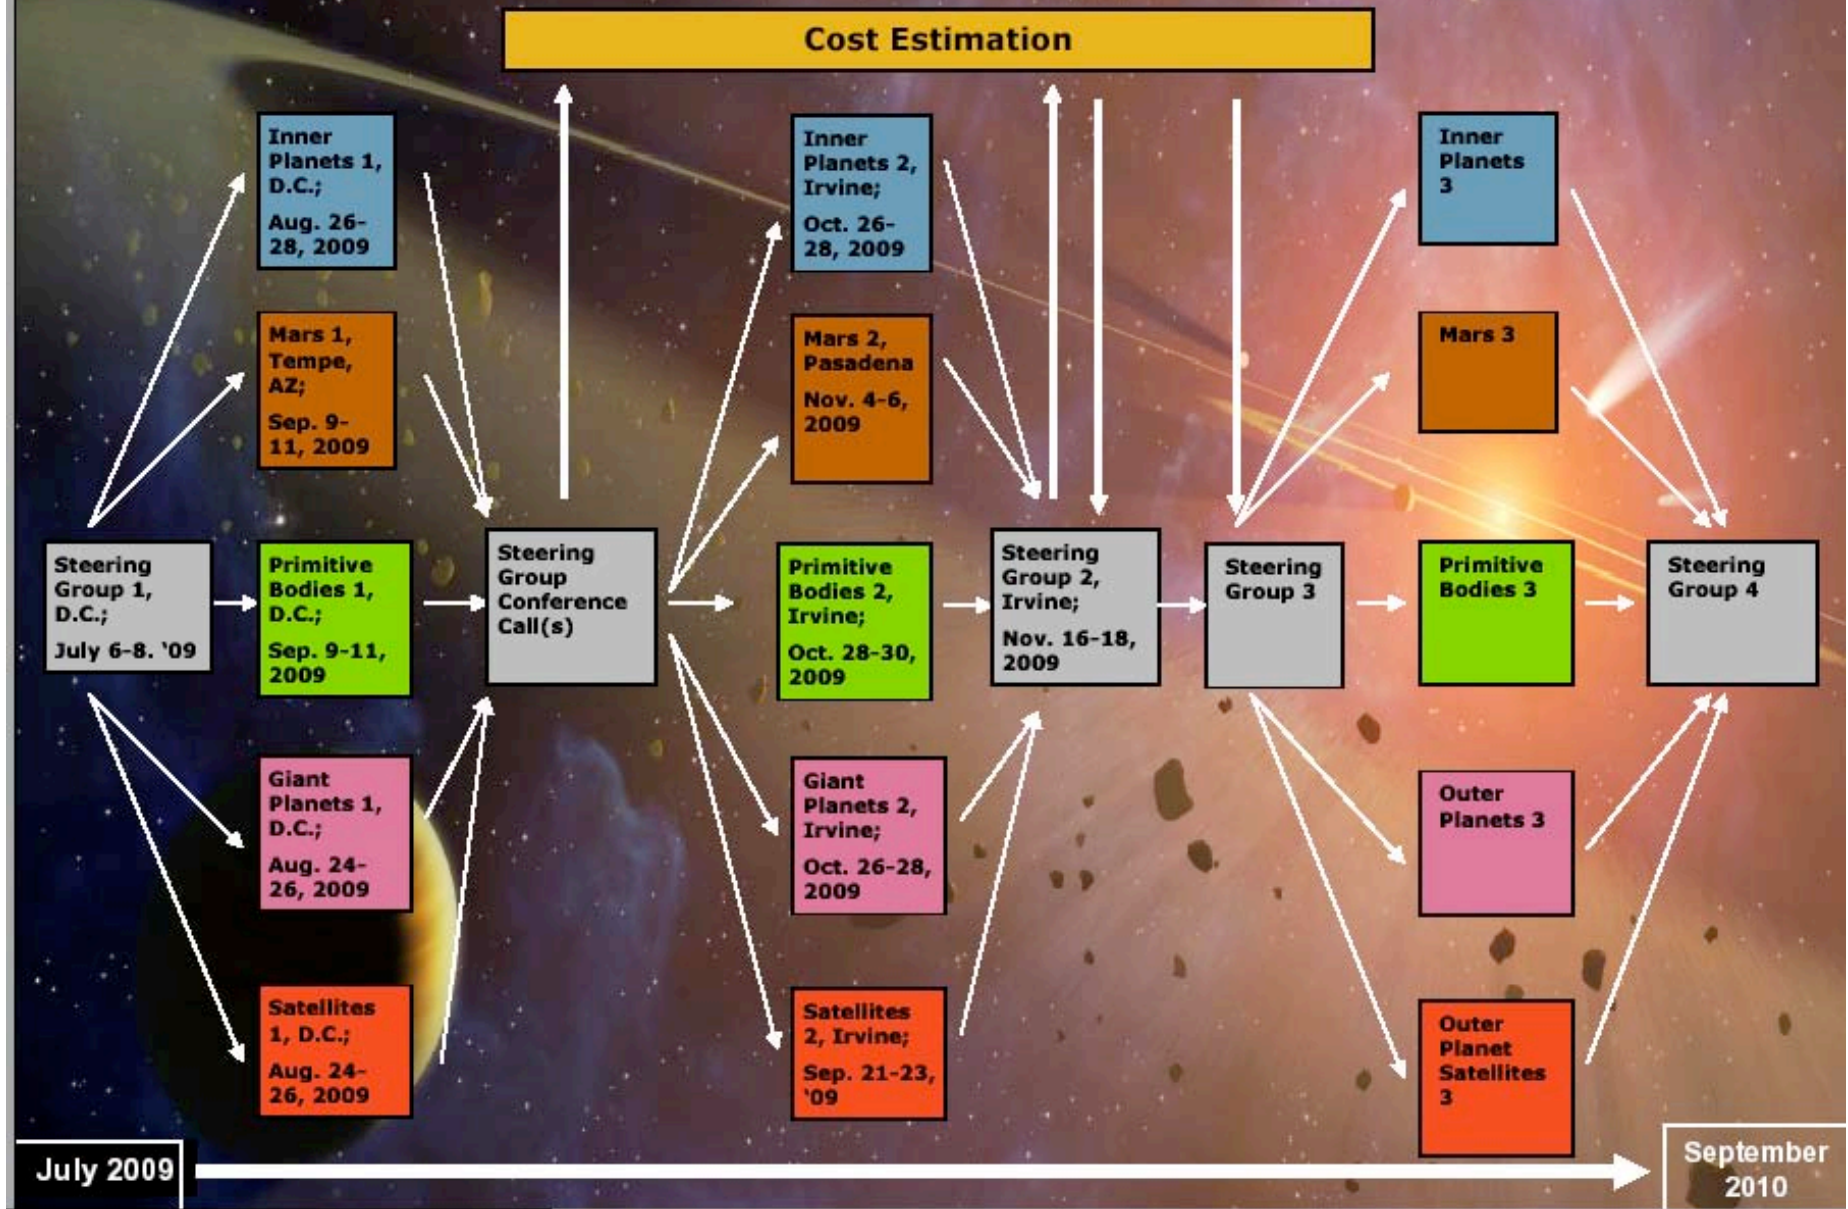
Cost Estimation

Inner Planets 1, D.C.;
Aug. 26-28, 2009

Mars 1, Tempe, AZ;
Sep. 9-11, 2009

Steering Group 1, D.C.;
July 6-8. '09

Primitive Bodies 1, D.C.;
Sep. 9-11, 2009

Giant Planets 1, D.C.;
Aug. 24-26, 2009

Satellites 1, D.C.;
Aug. 24-26, 2009

Steering Group Conference Call(s)

Inner Planets 2, Irvine;
Oct. 26-28, 2009

Mars 2, Pasadena
Nov. 4-6, 2009

Primitive Bodies 2, Irvine;
Oct. 28-30, 2009

Giant Planets 2, Irvine;
Oct. 26-28, 2009

Satellites 2, Irvine;
Sep. 21-23, '09

Steering Group 2, Irvine;
Nov. 16-18, 2009

Steering Group 3

Inner Planets 3

Mars 3

Primitive Bodies 3

Outer Planets 3

Outer Planet Satellites 3

Steering Group 4

July 2009

September 2010